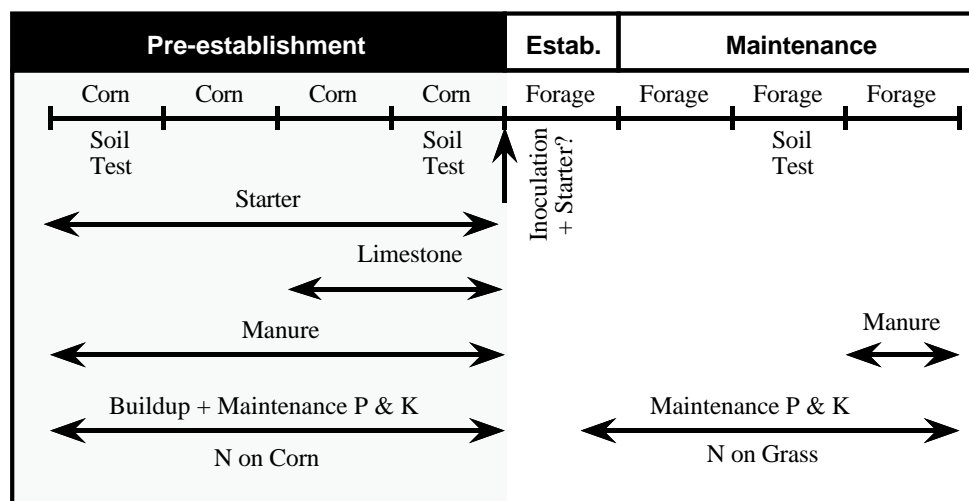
Pre-establishment

Estab.

Maintenance

Corn Corn Corn Corn Forage Forage Forage Forage

Soil Test

Soil Test

Soil Test

Inoculation + Starter?

Starter

Limestone

Manure

Manure

Buildup + Maintenance P & K

N on Corn

Maintenance P & K

N on Grass